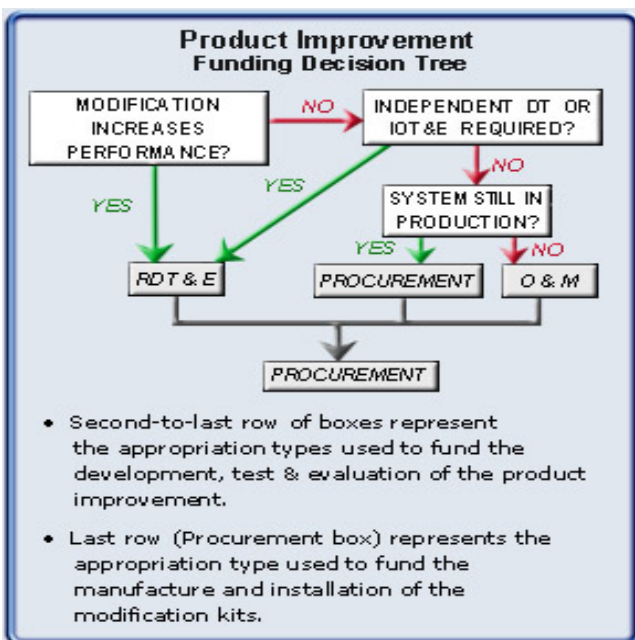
Product Improvement
Funding Decision Tree

MODIFICATION INCREASES PERFORMANCE?

NO

INDEPENDENT DT OR IOT&E REQUIRED?

YES

YES

NO

SYSTEM STILL IN PRODUCTION?

YES

NO

RDT & E

PROCUREMENT

O & M

PROCUREMENT

• Second-to-last row of boxes represent the appropriation types used to fund the development, test & evaluation of the product improvement.

• Last row (Procurement box) represents the appropriation type used to fund the manufacture and installation of the modification kits.